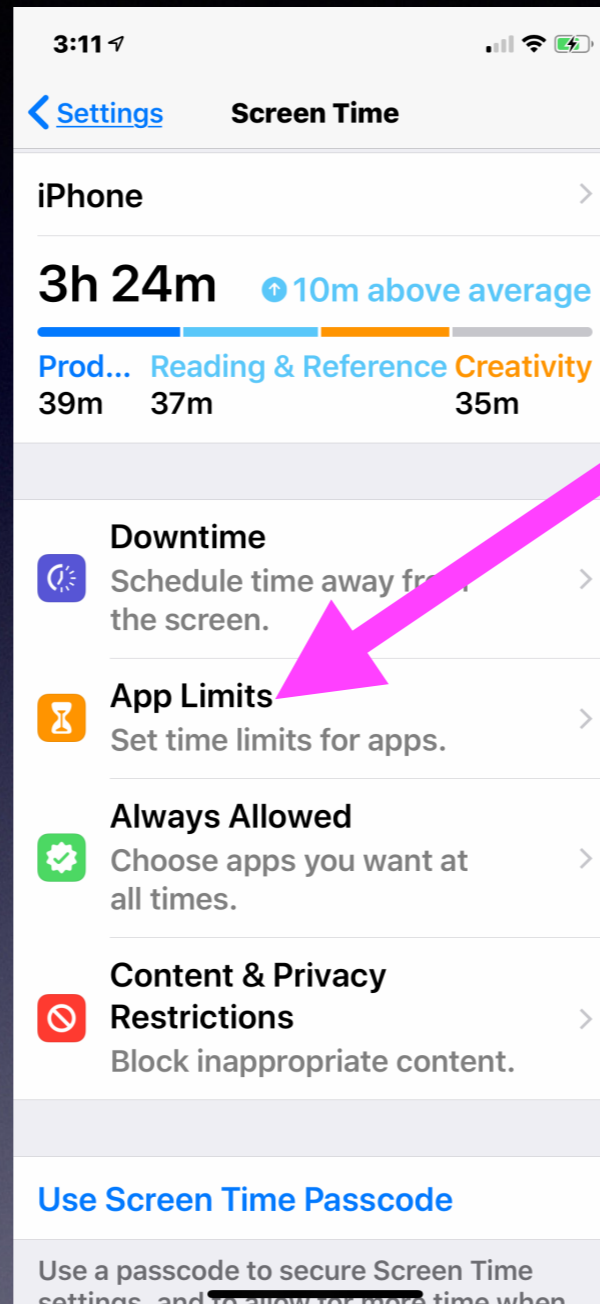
3:11

Settings Screen Time

iPhone

3h 24m 10m above average

Prod... 39m
Reading & Reference 37m
Creativity 35m

Downtime
Schedule time away fr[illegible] the screen.

App Limits
Set time limits for apps.

Always Allowed
Choose apps you want at all times.

Content & Privacy Restrictions
Block inappropriate content.

Use Screen Time Passcode

Use a passcode to secure Screen Time settings, and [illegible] allow for more time when